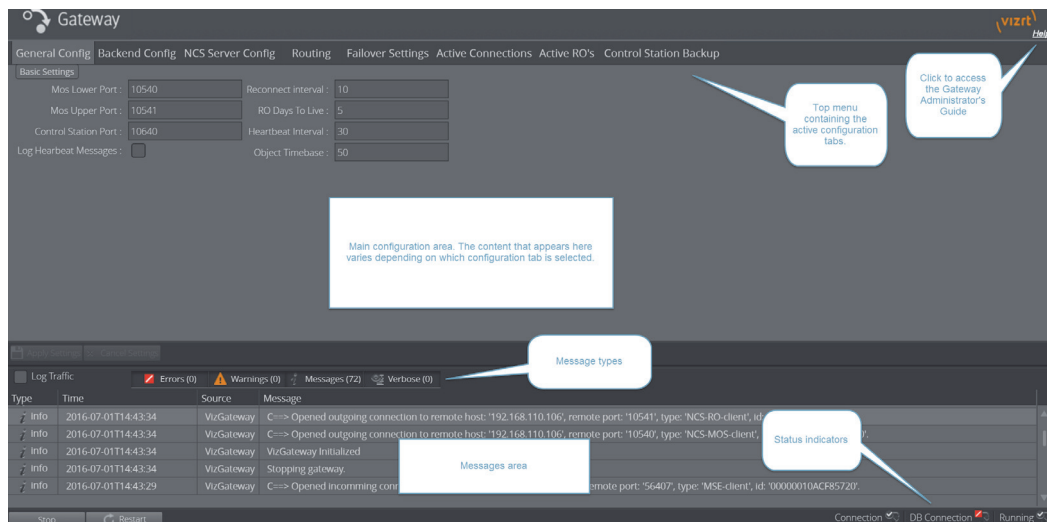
Gateway

vizrt

Help

General Config Backend Config NCS Server Config Routing Failover Settings Active Connections Active RO's Control Station Backup

Basic Settings

Mos Lower Port : 10540
Mos Upper Port : 10541
Control Station Port : 10640
Log Hearbeat Messages :

Reconnect interval : 10
RO Days To Live : 5
Heartbeat Interval : 30
Object Timebase : 50

Click to access the Gateway Administrator's Guide

Top menu containing the active configuration tabs.

Main configuration area. The content that appears here varies depending on which configuration tab is selected.

Apply Settings Cancel Settings

Message types

Log Traffic

Errors (0) Warnings (0) Messages (72) Verbose (0)

| Type | Time | Source | Message |
|---|---|---|---|
| Info | 2016-07-01T14:43:34 | VizGateway | C==> Opened outgoing connection to remote host: '192.168.110.106', remote port: '10541', type: 'NCS-RO-client', id: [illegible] |
| Info | 2016-07-01T14:43:34 | VizGateway | C==> Opened outgoing connection to remote host: '192.168.110.106', remote port: '10540', type: 'NCS-MOS-client', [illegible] |
| Info | 2016-07-01T14:43:34 | VizGateway | VizGateway Initialized |
| Info | 2016-07-01T14:43:34 | VizGateway | Stopping gateway. |
| Info | 2016-07-01T14:43:29 | VizGateway | C==> Opened incomming conn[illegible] remote port: '56407', type: 'MSE-client', id: '00000010ACF85720'. |

Status indicators

Messages area

Stop Restart

Connection DB Connection Running